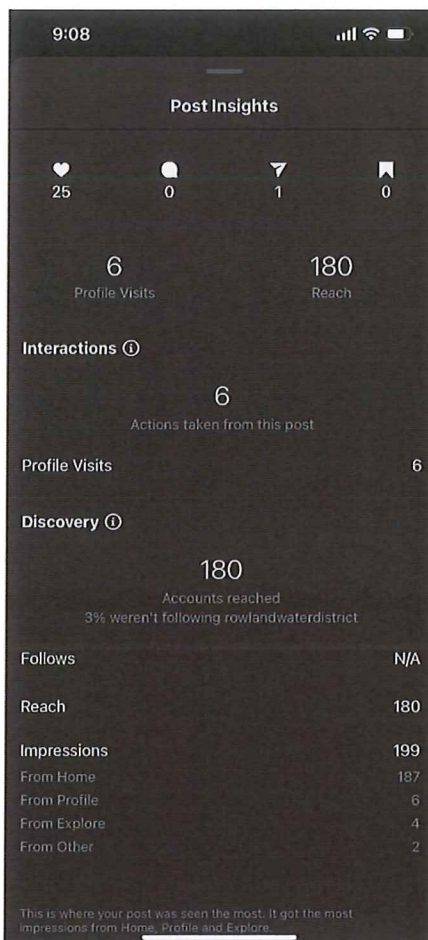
9:08

Post Insights

25
0
1
0

6
Profile Visits

180
Reach

Interactions ⓘ

6
Actions taken from this post

Profile Visits 6

Discovery ⓘ

180
Accounts reached
3% weren't following rowlandwaterdistrict

Follows N/A

Reach 180

Impressions 199
From Home 187
From Profile 6
From Explore 4
From Other 2

This is where your post was seen the most. It got the most impressions from Home, Profile and Explore.